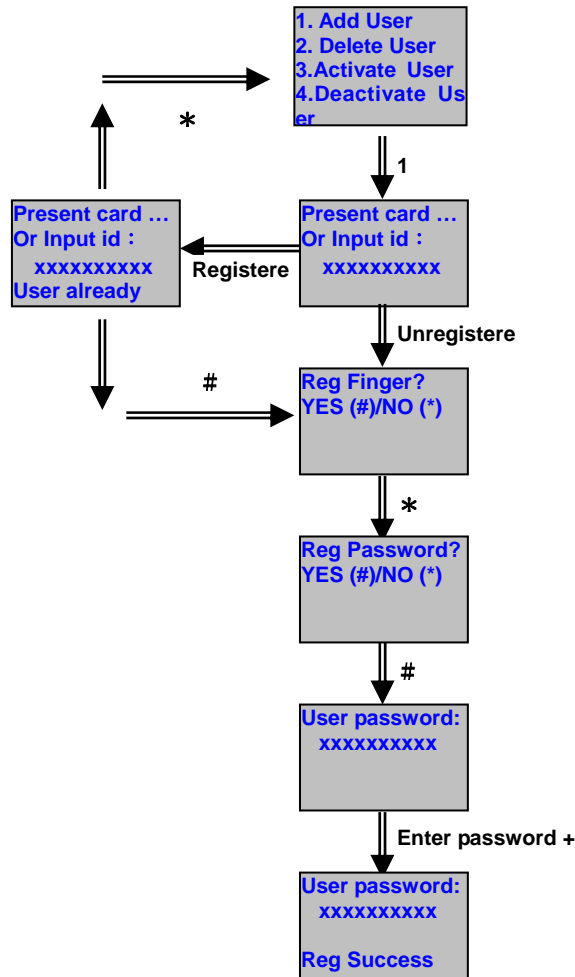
1. Add User
2. Delete User
3.Activate User
4.Deactivate User

*

1

Present card …
Or Input id :
xxxxxxxxxx
User already

Registere

Present card …
Or Input id :
xxxxxxxxxx

Unregistere

#

Reg Finger?
YES (#)/NO (*)

*

Reg Password?
YES (#)/NO (*)

#

User password:
xxxxxxxxxx

Enter password +

User password:
xxxxxxxxxx

Reg Success